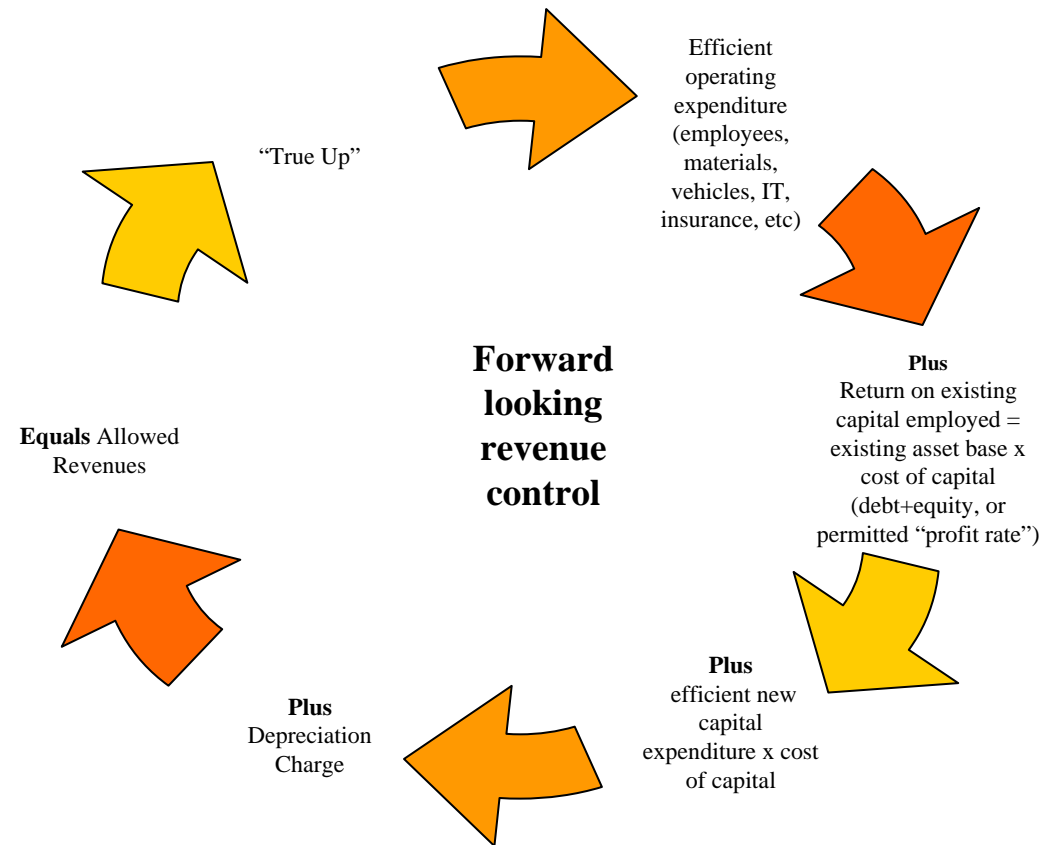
Efficient operating expenditure (employees, materials, vehicles, IT, insurance, etc)

**Plus**
Return on existing capital employed = existing asset base x cost of capital (debt+equity, or permitted “profit rate”)

**Plus**
efficient new capital expenditure x cost of capital

**Plus**
Depreciation Charge

**Equals** Allowed Revenues

“True Up”

**Forward looking revenue control**